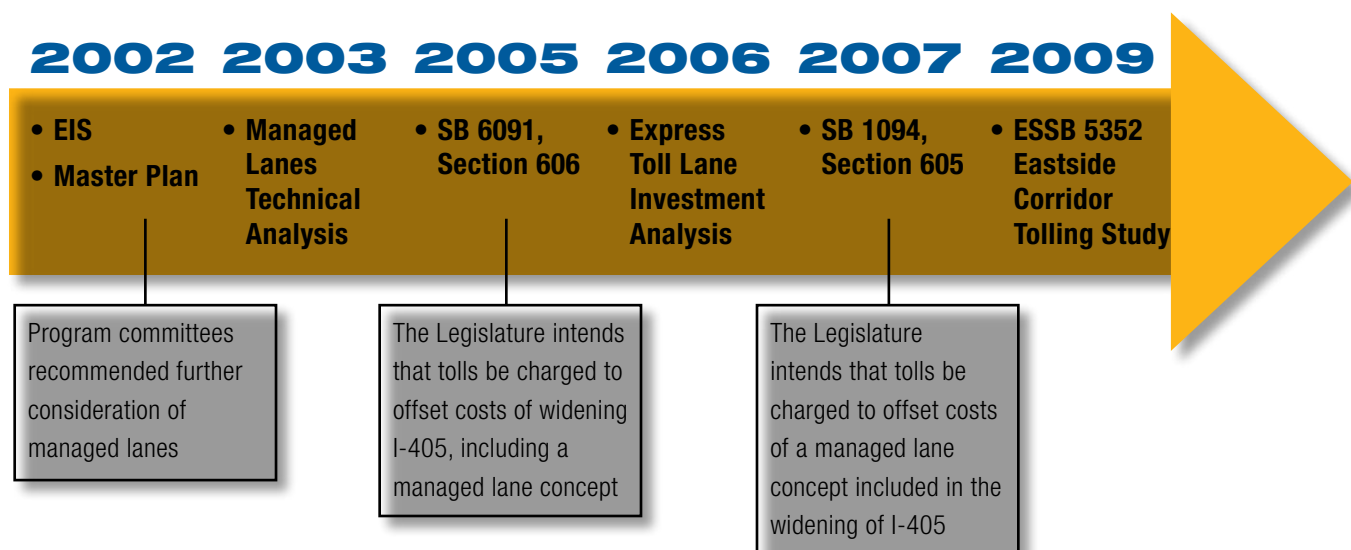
2002 2003 2005 2006 2007 2009

• EIS
• Master Plan

• Managed Lanes Technical Analysis

• SB 6091, Section 606

• Express Toll Lane Investment Analysis

• SB 1094, Section 605

• ESSB 5352 Eastside Corridor Tolling Study

Program committees recommended further consideration of managed lanes

The Legislature intends that tolls be charged to offset costs of widening I-405, including a managed lane concept

The Legislature intends that tolls be charged to offset costs of a managed lane concept included in the widening of I-405